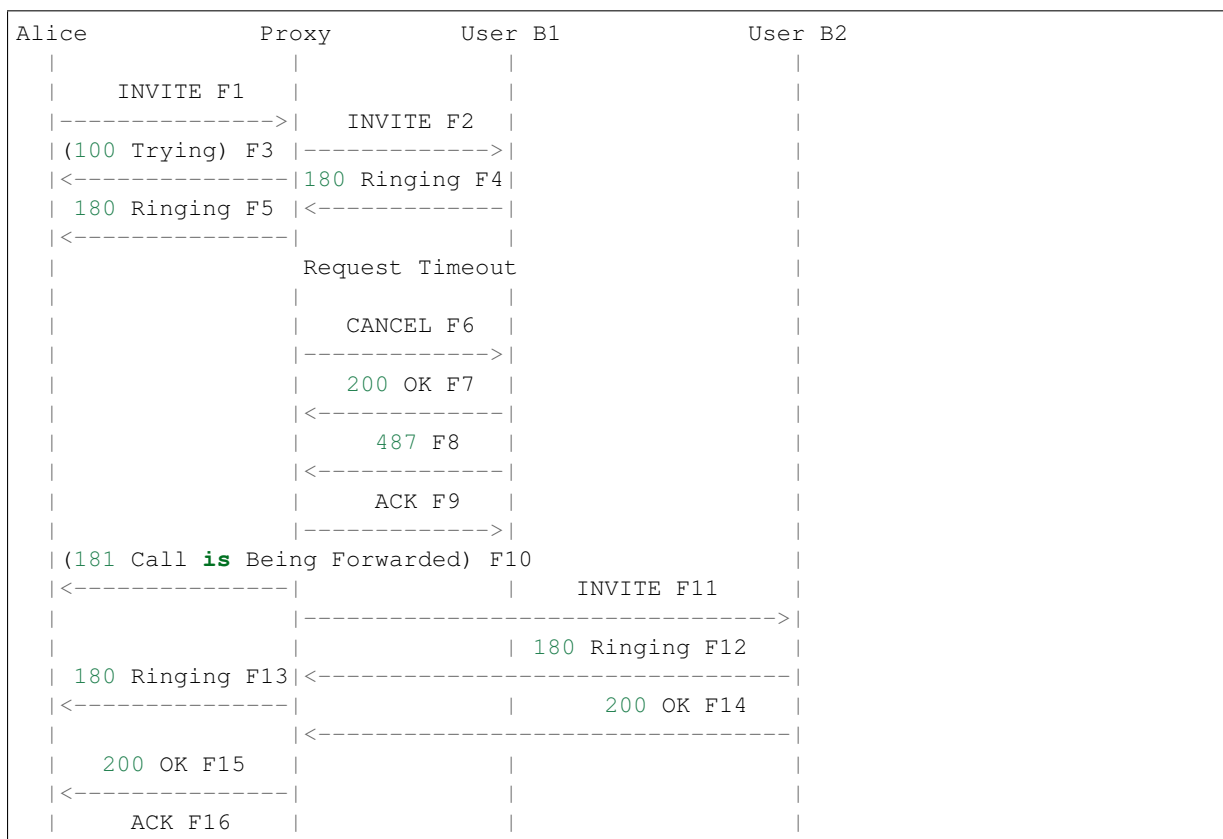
Alice Proxy User B1 User B2

INVITE F1

INVITE F2

(100 Trying) F3

180 Ringing F4

180 Ringing F5

Request Timeout

CANCEL F6

200 OK F7

487 F8

ACK F9

(181 Call is Being Forwarded) F10

INVITE F11

180 Ringing F12

180 Ringing F13

200 OK F14

200 OK F15

ACK F16